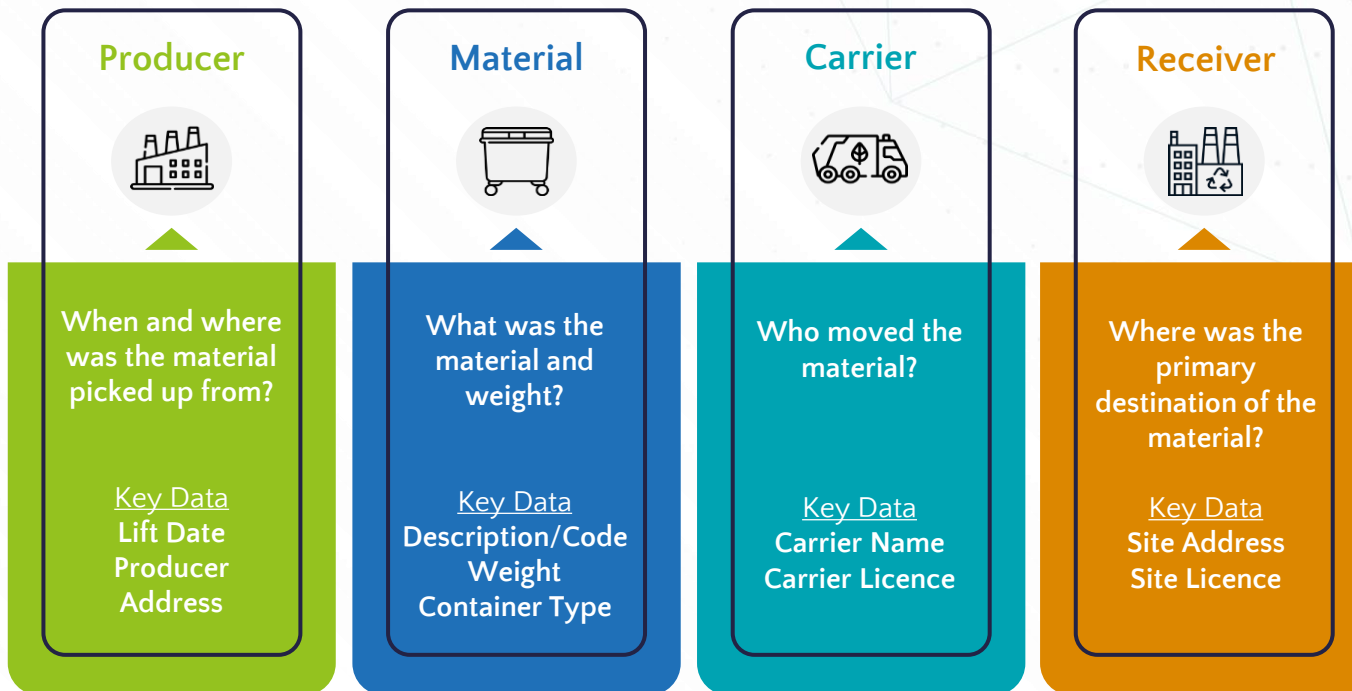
Producer

When and where was the material picked up from?

Key Data
Lift Date
Producer Address

Material

What was the material and weight?

Key Data
Description/Code
Weight
Container Type

Carrier

Who moved the material?

Key Data
Carrier Name
Carrier Licence

Receiver

Where was the primary destination of the material?

Key Data
Site Address
Site Licence